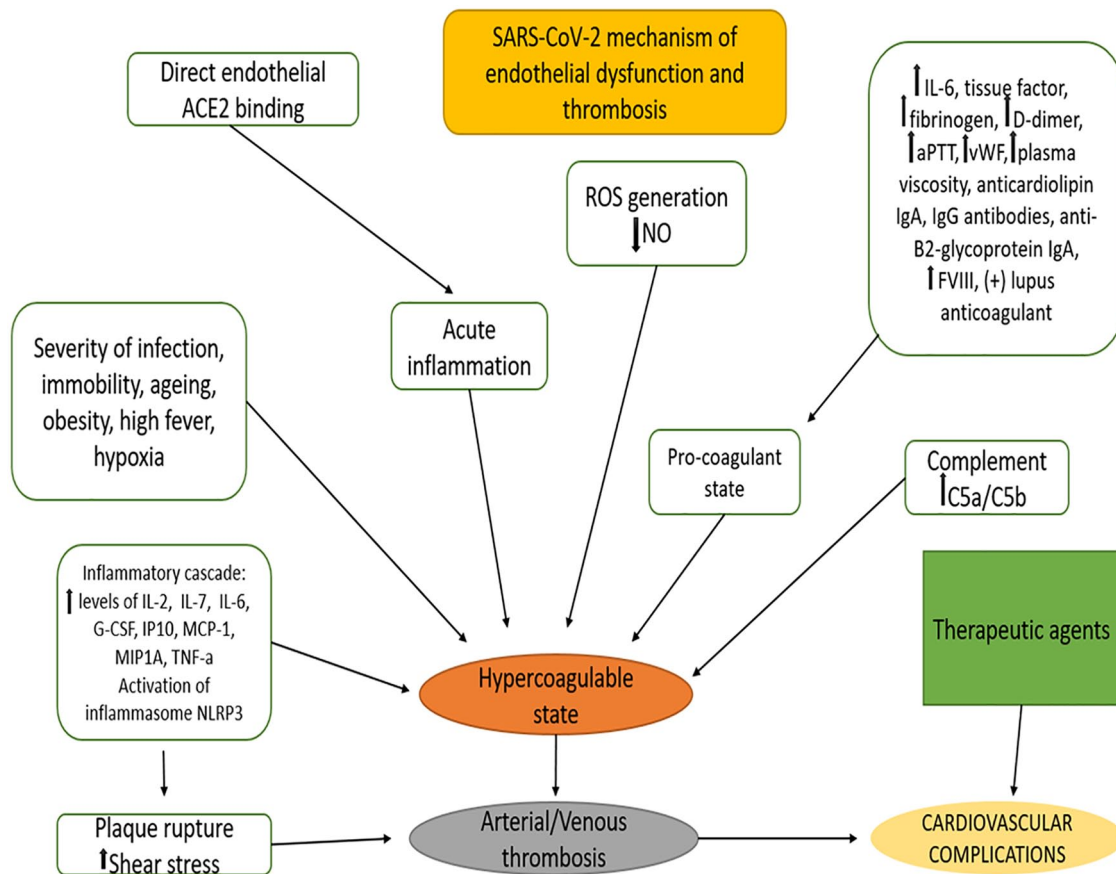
SARS-CoV-2 mechanism of endothelial dysfunction and thrombosis

Direct endothelial ACE2 binding

ROS generation
↓NO

↑IL-6, tissue factor, ↑fibrinogen, ↑D-dimer, ↑aPTT, ↑vWF, ↑plasma viscosity, anticardiolipin IgA, IgG antibodies, anti-B2-glycoprotein IgA, ↑FVIII, (+) lupus anticoagulant

Acute inflammation

Severity of infection, immobility, ageing, obesity, high fever, hypoxia

Pro-coagulant state

Complement
↑C5a/C5b

Inflammatory cascade: ↑ levels of IL-2, IL-7, IL-6, G-CSF, IP10, MCP-1, MIP1A, TNF-a Activation of inflammasome NLRP3

Therapeutic agents

Hypercoagulable state

Plaque rupture
↑Shear stress

Arterial/Venous thrombosis

CARDIOVASCULAR COMPLICATIONS